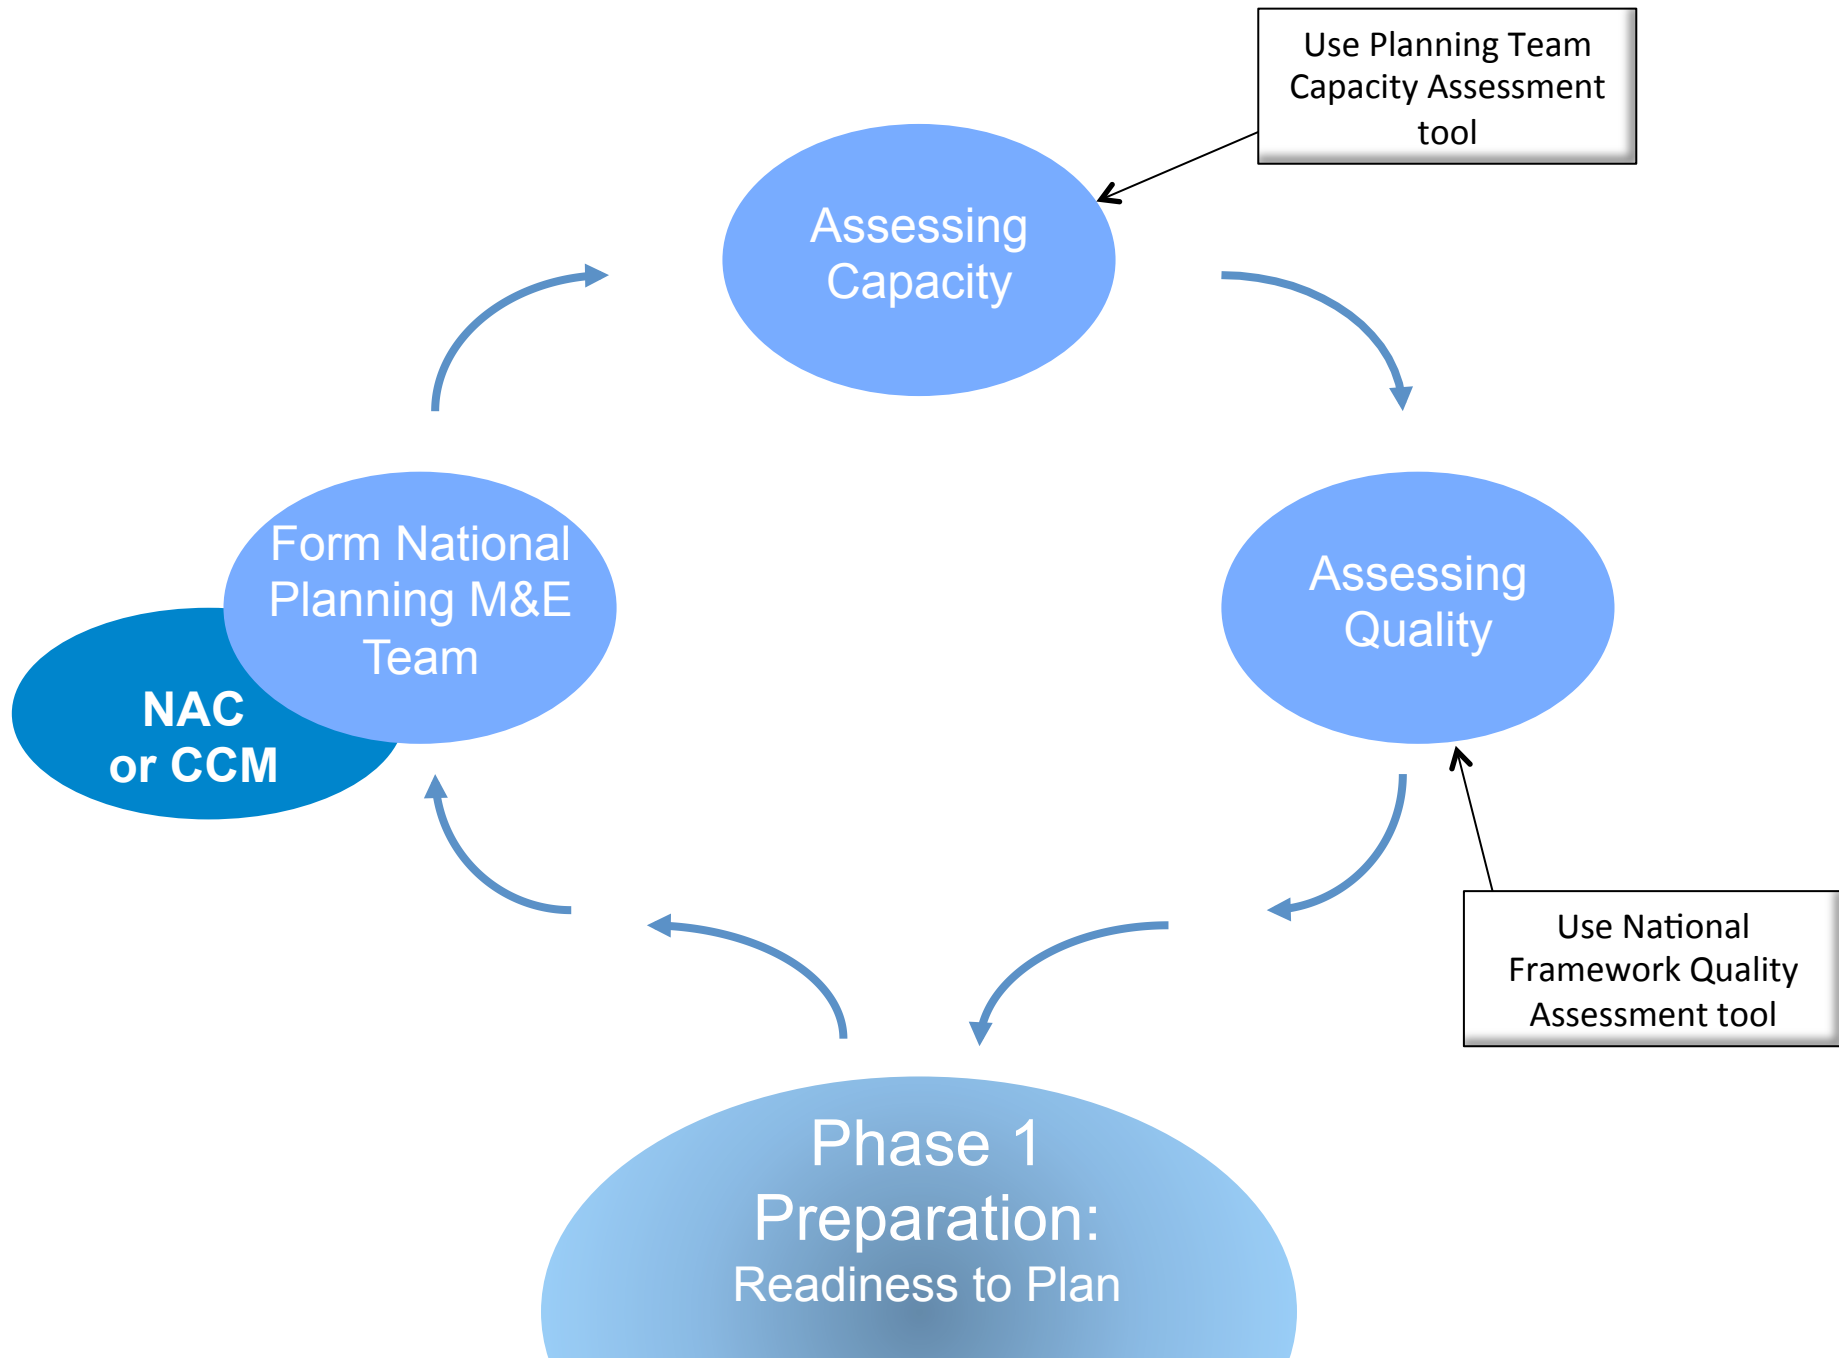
Use Planning Team Capacity Assessment tool

Assessing Capacity

Form National Planning M&E Team

NAC or CCM

Assessing Quality

Use National Framework Quality Assessment tool

Phase 1
Preparation:
Readiness to Plan